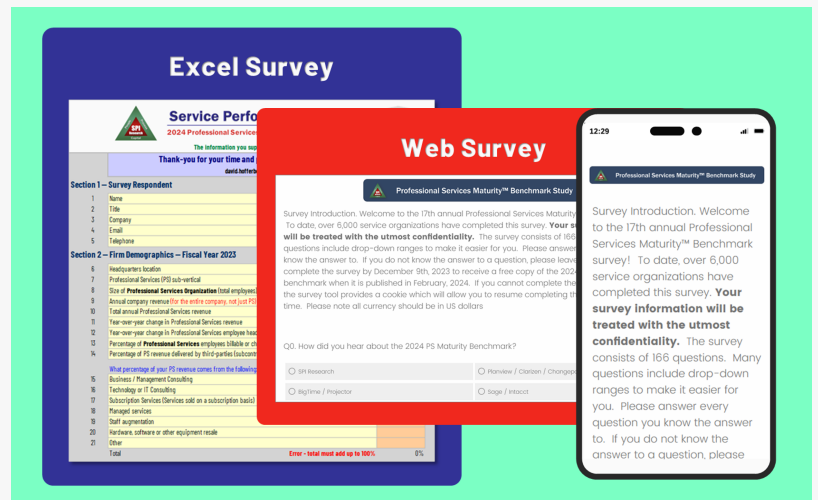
Excel Survey

SPI Research

Service Perfo

2024 Professional Services

The information you sup

Thank-you for your time and

david.hofferb

Section 1 – Survey Respondent

1 Name
2 Title
3 Company
4 Email
5 Telephone

Section 2 – Firm Demographics – Fiscal Year 2023

6 Headquarters location
7 Professional Services (PS) sub-vertical
8 Size of Professional Services Organization (total employees)
9 Annual company revenue (for the entire company, not just PS)
10 Total annual Professional Services revenue
11 Year-over-year change in Professional Services revenue
12 Year-over-year change in Professional Services employee head
13 Percentage of Professional Services employees billable or ch
14 Percentage of PS revenue delivered by third-parties (subcontr

What percentage of your PS revenue comes from the following

15 Business / Management Consulting
16 Technology or IT Consulting
17 Subscription Services (Services sold on a subscription basis)
18 Managed services
19 Staff augmentation
20 Hardware, software or other equipment resale
21 Other
Total

Error - total must add up to 100% 0%

Web Survey

Professional Services Maturity™ Benchmark Study

Survey Introduction. Welcome to the 17th annual Professional Services Maturity To date, over 6,000 service organizations have completed this survey. Your su will be treated with the utmost confidentiality. The survey consists of 166 questions include drop-down ranges to make it easier for you. Please answer know the answer to. If you do not know the answer to a question, please leave complete the survey by December 9th, 2023 to receive a free copy of the 2024 benchmark when it is published in February, 2024. If you cannot complete the the survey tool provides a cookie which will allow you to resume completing th time. Please note all currency should be in US dollars

Q0. How did you hear about the 2024 PS Maturity Benchmark?

SPI Research
Planview / Clarizen / Changepo
BigTime / Projector
Sage / Intacct

12:29

Professional Services Maturity™ Benchmark Study

Survey Introduction. Welcome to the 17th annual Professional Services Maturity™ Benchmark survey! To date, over 6,000 service organizations have completed this survey. Your survey information will be treated with the utmost confidentiality. The survey consists of 166 questions. Many questions include drop-down ranges to make it easier for you. Please answer every question you know the answer to. If you do not know the answer to a question, please